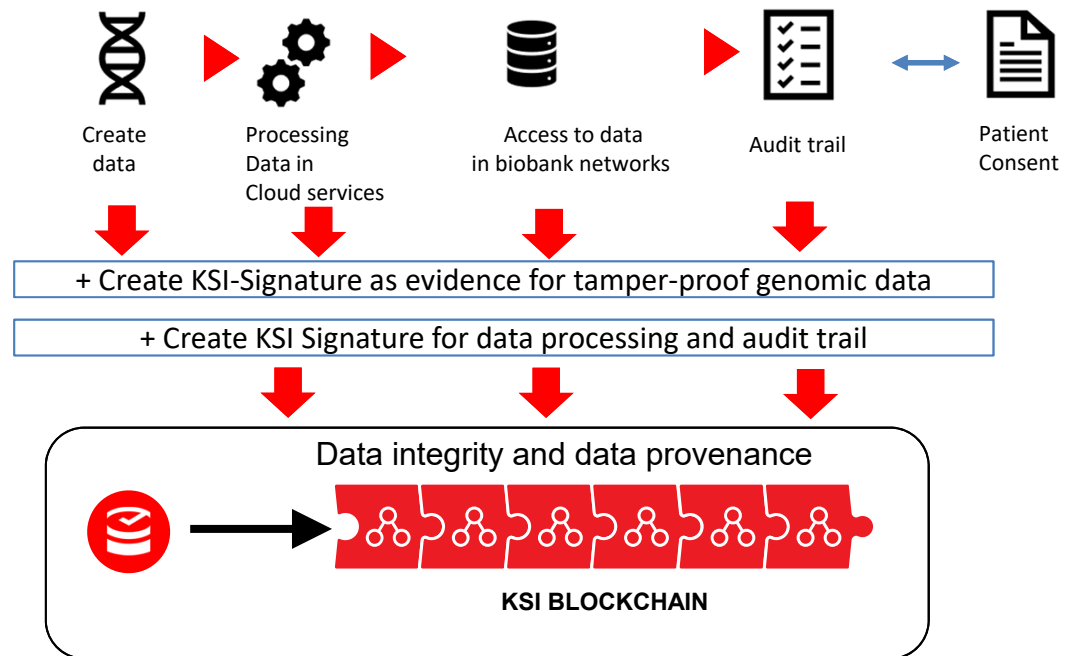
Create data

Processing Data in Cloud services

Access to data in biobank networks

Audit trail

Patient Consent

+ Create KSI-Signature as evidence for tamper-proof genomic data

+ Create KSI Signature for data processing and audit trail

Data integrity and data provenance

KSI BLOCKCHAIN